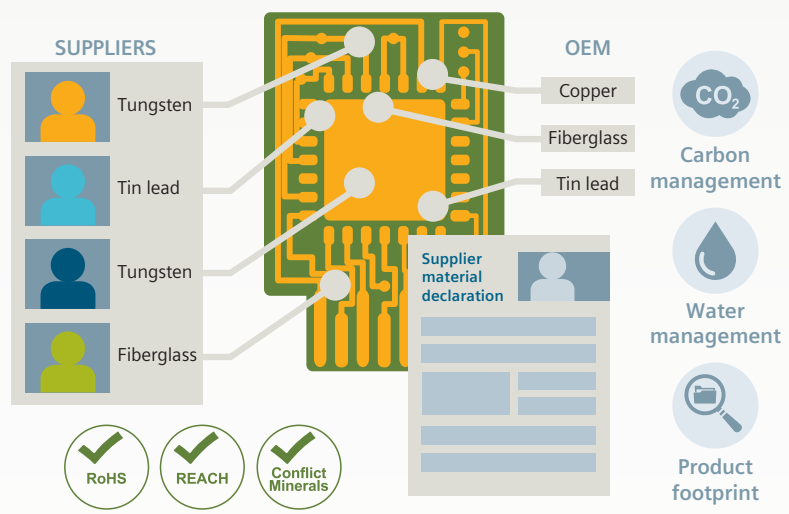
SUPPLIERS

Tungsten

Tin lead

Tungsten

Fiberglass

OEM

Copper

Fiberglass

Tin lead

Supplier material declaration

$CO_2$

Carbon management

Water management

Product footprint

RoHS

REACH

Conflict Minerals